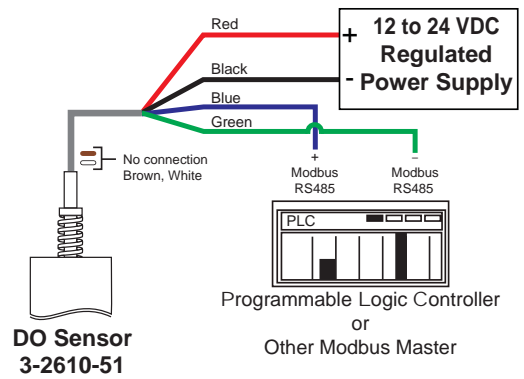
Red

+ 12 to 24 VDC Regulated - Power Supply

Black

Blue

Green

No connection Brown, White

+ Modbus RS485

– Modbus RS485

PLC

Programmable Logic Controller or Other Modbus Master

DO Sensor 3-2610-51